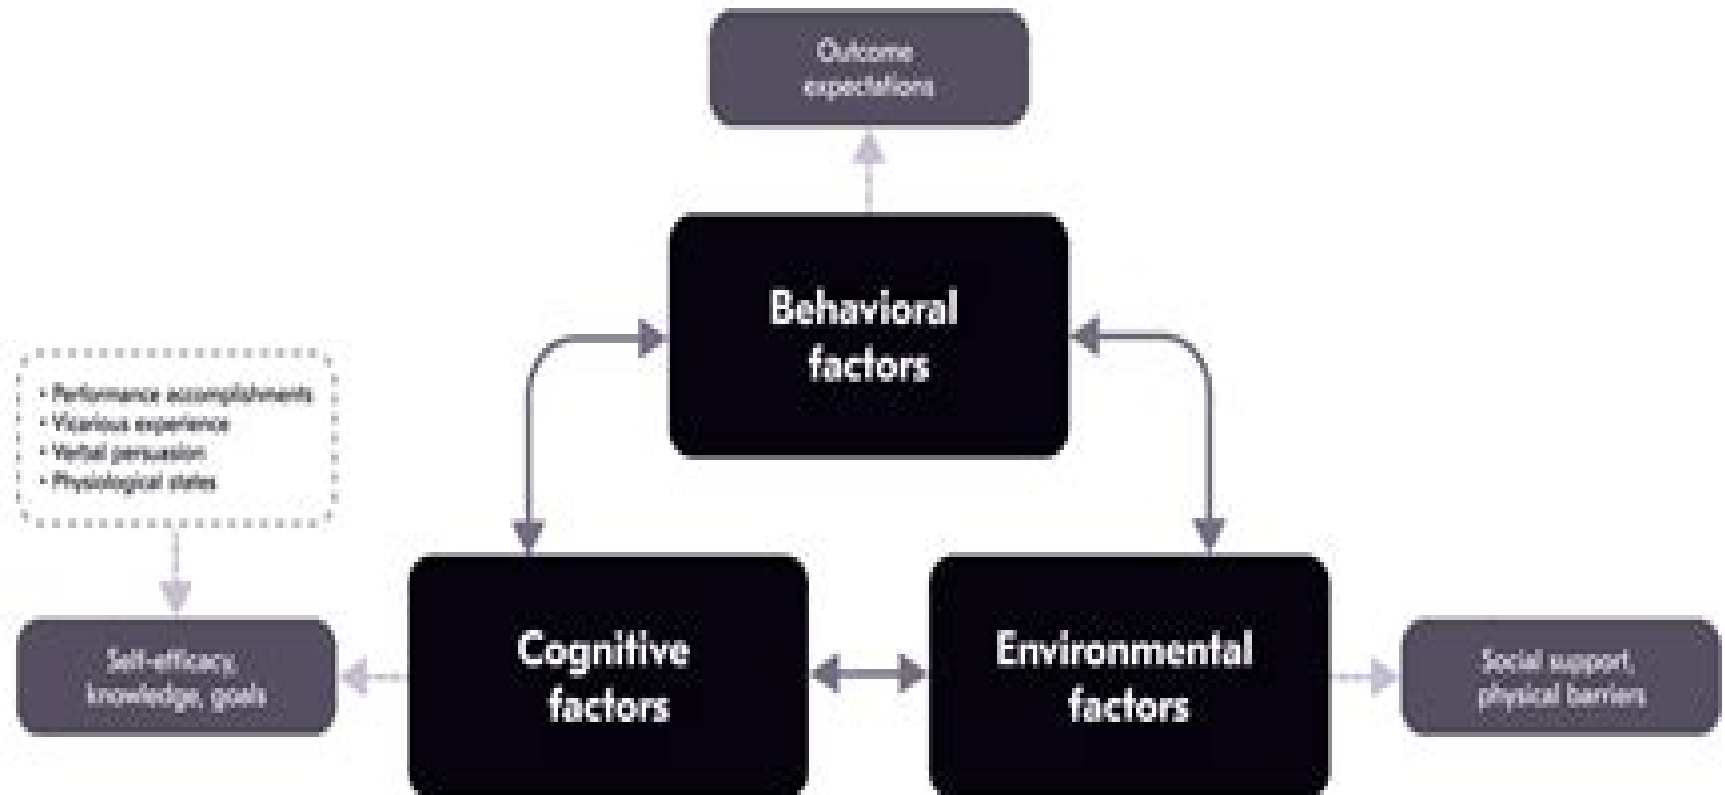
Outcome expectations

Behavioral factors

• Performance accomplishments
• Vicarious experience
• Verbal persuasion
• Physiological states

Self-efficacy, knowledge, goals

Cognitive factors

Environmental factors

Social support, physical barriers